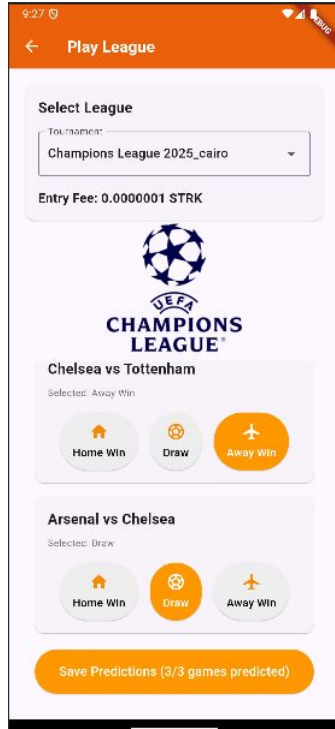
9:27

DEBUG

Play League

Select League

Tournament

Champions League 2025_cairo

Entry Fee: 0.0000001 STRK

UEFA
CHAMPIONS LEAGUE

Chelsea vs Tottenham

Selected: Away Win

Home Win

Draw

Away Win

Arsenal vs Chelsea

Selected: Draw

Home Win

Draw

Away Win

Save Predictions (3/3 games predicted)